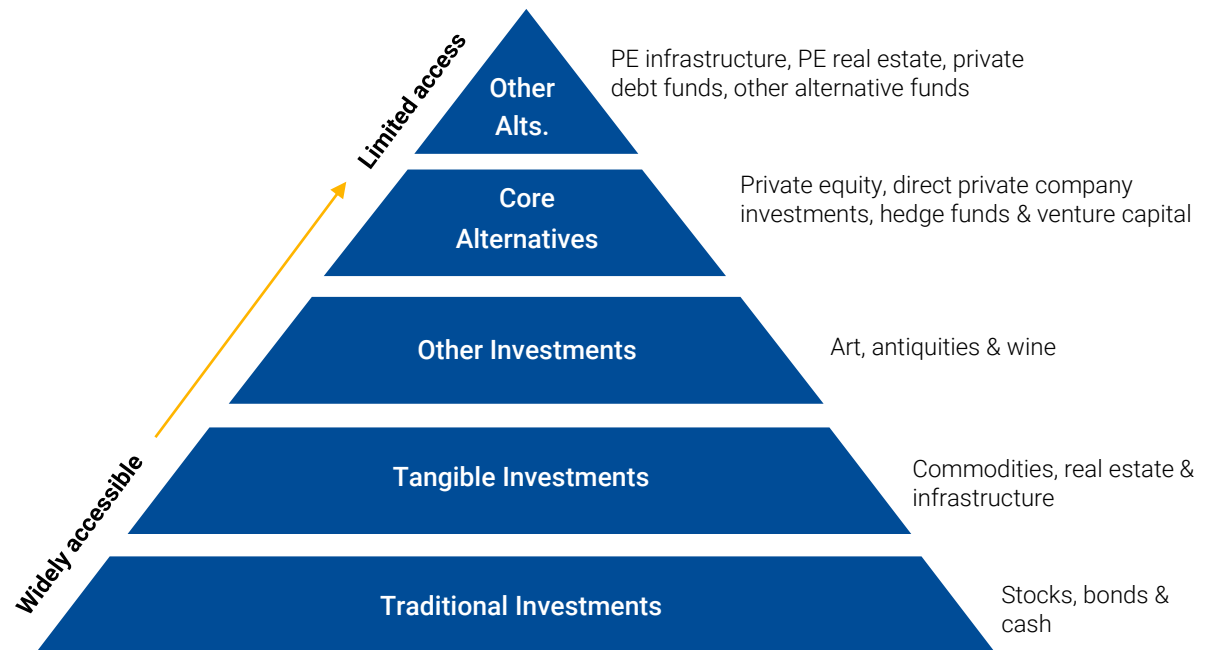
Widely accessible

Limited access

Other Alts.

PE infrastructure, PE real estate, private debt funds, other alternative funds

Core Alternatives

Private equity, direct private company investments, hedge funds & venture capital

Other Investments

Art, antiquities & wine

Tangible Investments

Commodities, real estate & infrastructure

Traditional Investments

Stocks, bonds & cash